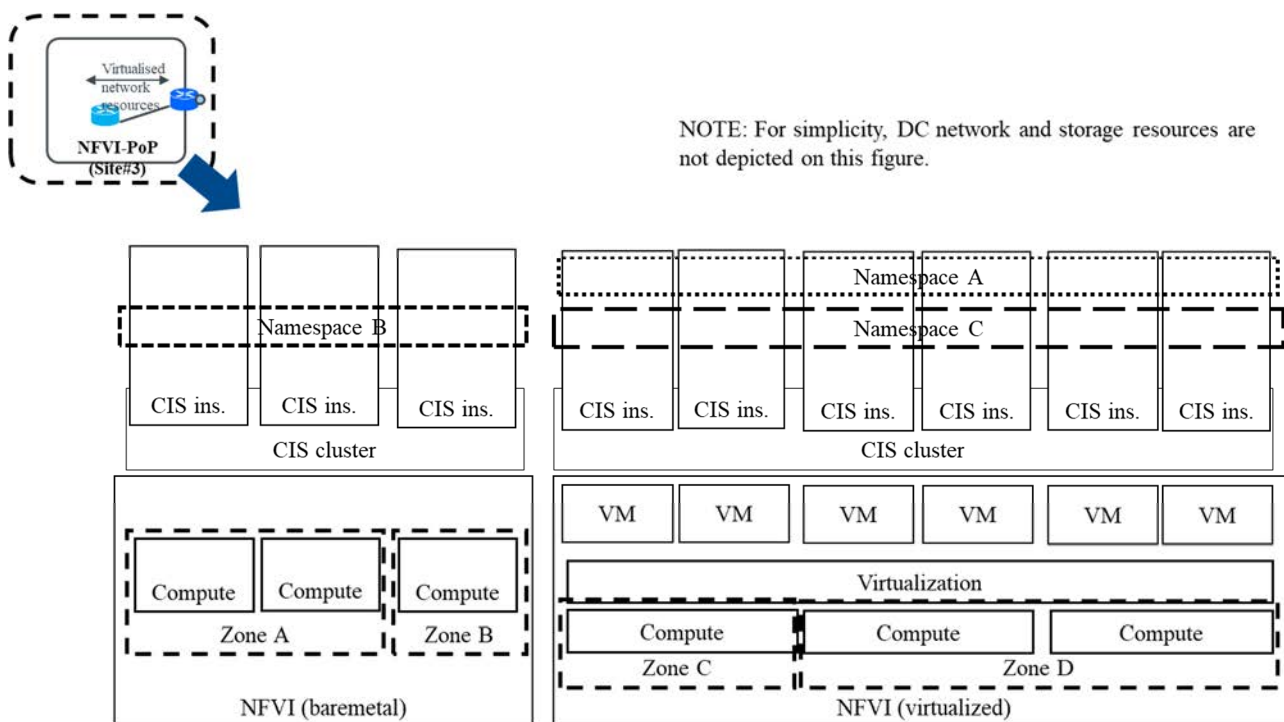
Virtualised network resources
NFVI-PoP (Site#3)

NOTE: For simplicity, DC network and storage resources are not depicted on this figure.

Namespace B
CIS ins.
CIS ins.
CIS ins.
CIS cluster

Namespace A
Namespace C
CIS ins.
CIS ins.
CIS ins.
CIS ins.
CIS ins.
CIS ins.
CIS cluster

Compute
Compute
Compute
Zone A
Zone B
NFVI (baremetal)

VM
VM
VM
VM
VM
VM
Virtualization
Compute
Compute
Compute
Zone C
Zone D
NFVI (virtualized)